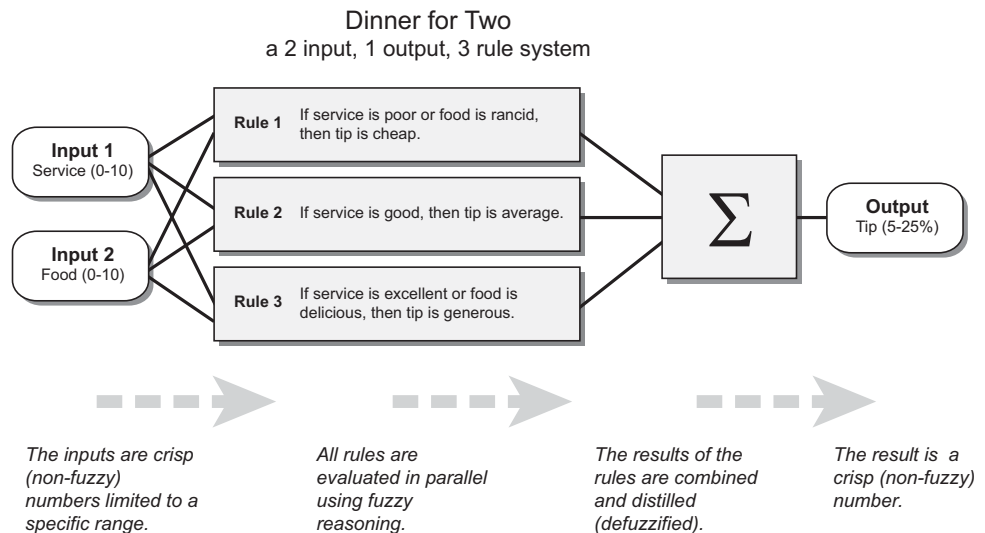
Dinner for Two
a 2 input, 1 output, 3 rule system

Input 1
Service (0-10)

Input 2
Food (0-10)

Rule 1 If service is poor or food is rancid, then tip is cheap.

Rule 2 If service is good, then tip is average.

Rule 3 If service is excellent or food is delicious, then tip is generous.

$\sum$

Output
Tip (5-25%)

The inputs are crisp (non-fuzzy) numbers limited to a specific range.

All rules are evaluated in parallel using fuzzy reasoning.

The results of the rules are combined and distilled (defuzzified).

The result is a crisp (non-fuzzy) number.